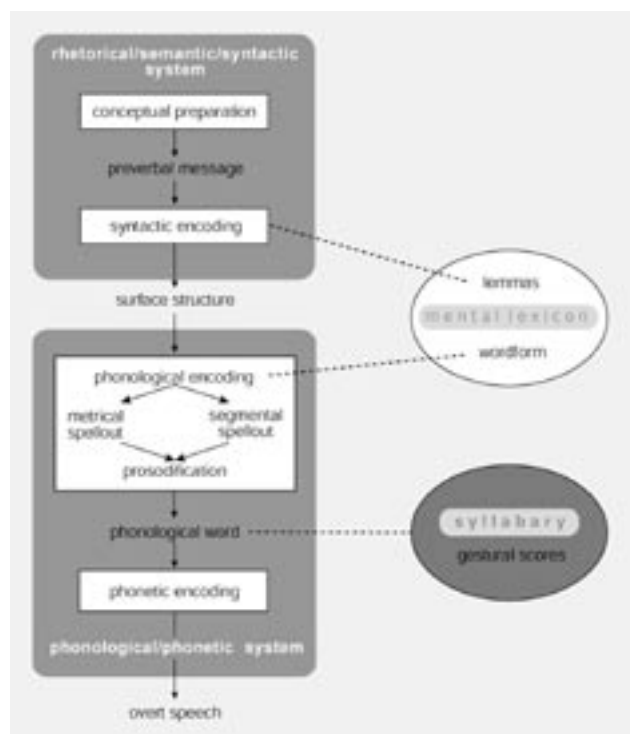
rhetorical/semantic/syntactic system

conceptual preparation

preverbal message

syntactic encoding

surface structure

lemmas

mental lexicon

wordform

phonological encoding

metrical spellout

segmental spellout

prosodification

phonological word

syllabary

gestural scores

phonetic encoding

phonological/phonetic system

overt speech